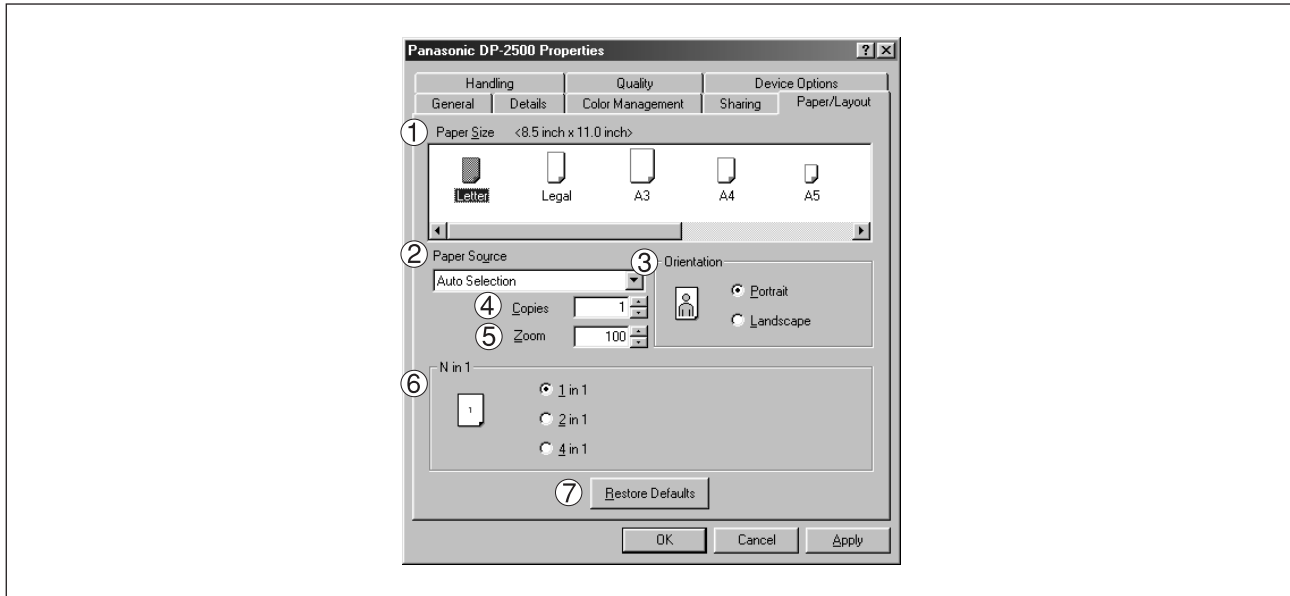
Panasonic DP-2500 Properties

?

X

Handling

Quality

Device Options

General

Details

Color Management

Sharing

Paper/Layout

① Paper Size <8.5 inch x 11.0 inch>

Letter

Legal

A3

A4

A5

② Paper Source

Auto Selection

③ Orientation

Portrait

Landscape

④ Copies 1

⑤ Zoom 100

⑥ N in 1

1

1 in 1

2 in 1

4 in 1

⑦ Restore Defaults

OK

Cancel

Apply